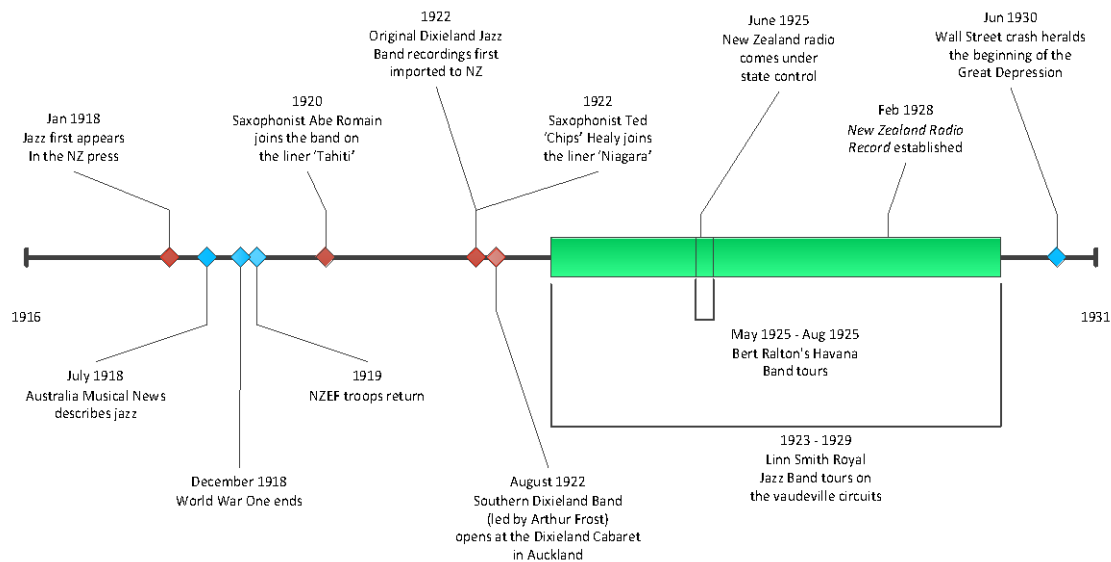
1922
Original Dixieland Jazz Band recordings first imported to NZ

June 1925
New Zealand radio comes under state control

Jun 1930
Wall Street crash heralds the beginning of the Great Depression

Jan 1918
Jazz first appears In the NZ press

1920
Saxophonist Abe Romain joins the band on the liner 'Tahiti'

1922
Saxophonist Ted 'Chips' Healy joins the liner 'Niagara'

Feb 1928
*New Zealand Radio Record* established

1916

1931

July 1918
Australia Musical News describes jazz

1919
NZEF troops return

May 1925 - Aug 1925
Bert Ralton's Havana Band tours

December 1918
World War One ends

August 1922
Southern Dixieland Band (led by Arthur Frost) opens at the Dixieland Cabaret in Auckland

1923 - 1929
Linn Smith Royal Jazz Band tours on the vaudeville circuits